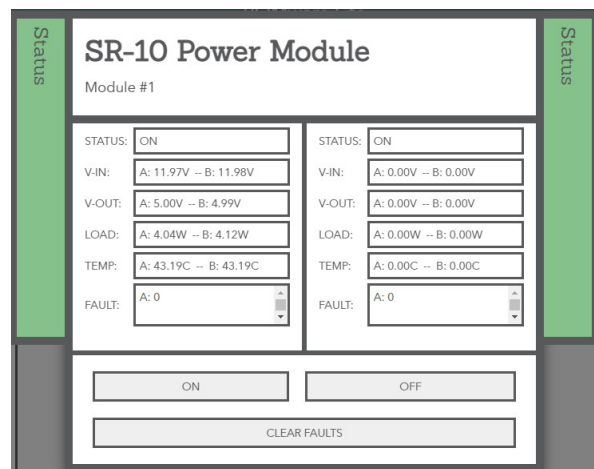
Status

SR-10 Power Module

Module #1

Status

STATUS: ON
V-IN: A: 11.97V -- B: 11.98V
V-OUT: A: 5.00V -- B: 4.99V
LOAD: A: 4.04W -- B: 4.12W
TEMP: A: 43.19C -- B: 43.19C
FAULT: A: 0

STATUS: ON
V-IN: A: 0.00V -- B: 0.00V
V-OUT: A: 0.00V -- B: 0.00V
LOAD: A: 0.00W -- B: 0.00W
TEMP: A: 0.00C -- B: 0.00C
FAULT: A: 0

ON

OFF

CLEAR FAULTS